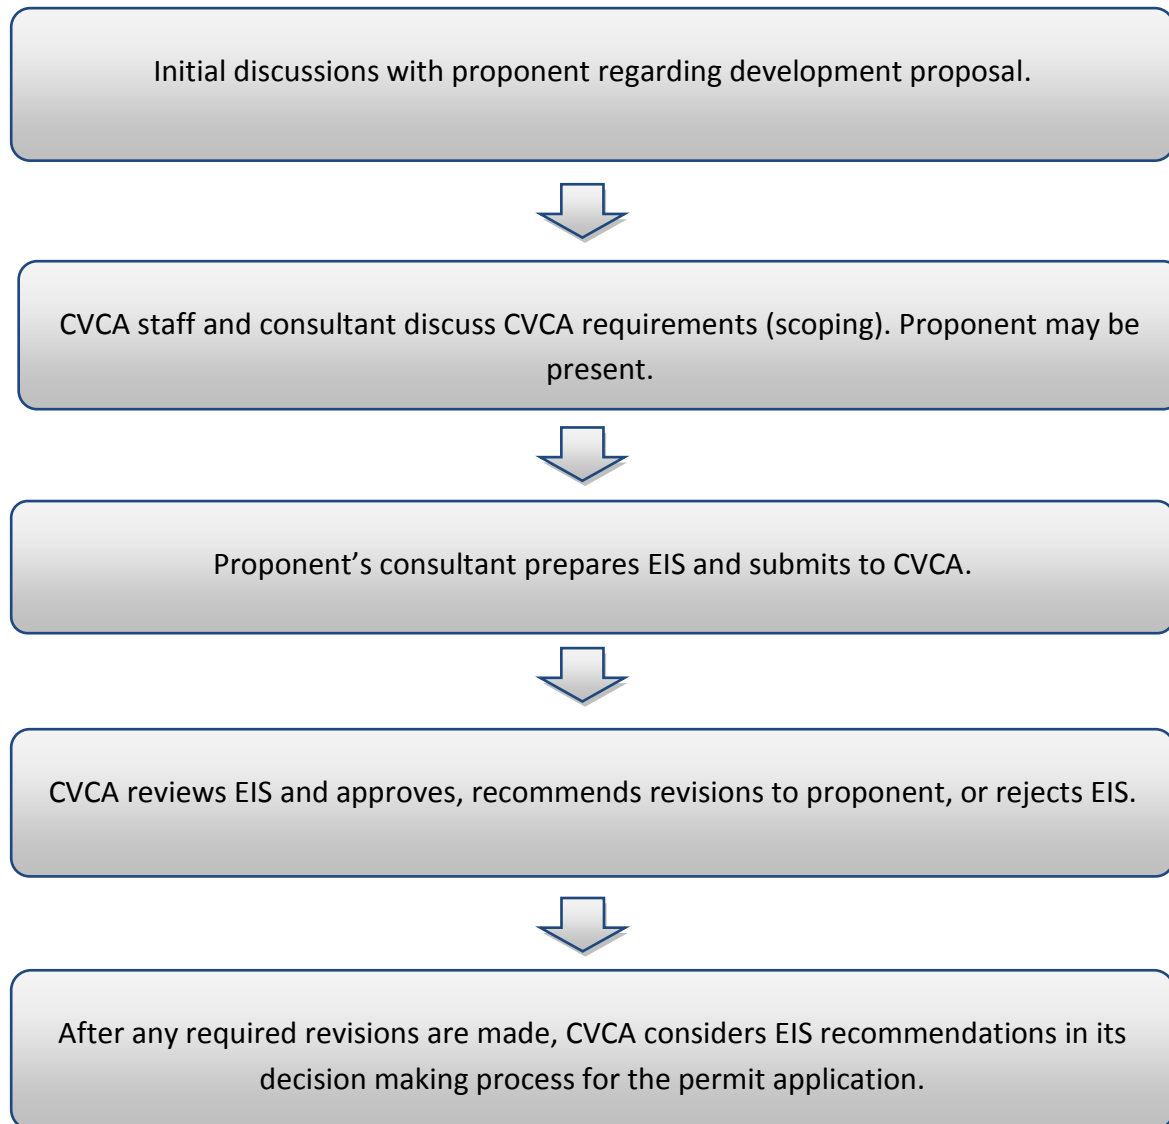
Initial discussions with proponent regarding development proposal.

CVCA staff and consultant discuss CVCA requirements (scoping). Proponent may be present.

Proponent’s consultant prepares EIS and submits to CVCA.

CVCA reviews EIS and approves, recommends revisions to proponent, or rejects EIS.

After any required revisions are made, CVCA considers EIS recommendations in its decision making process for the permit application.